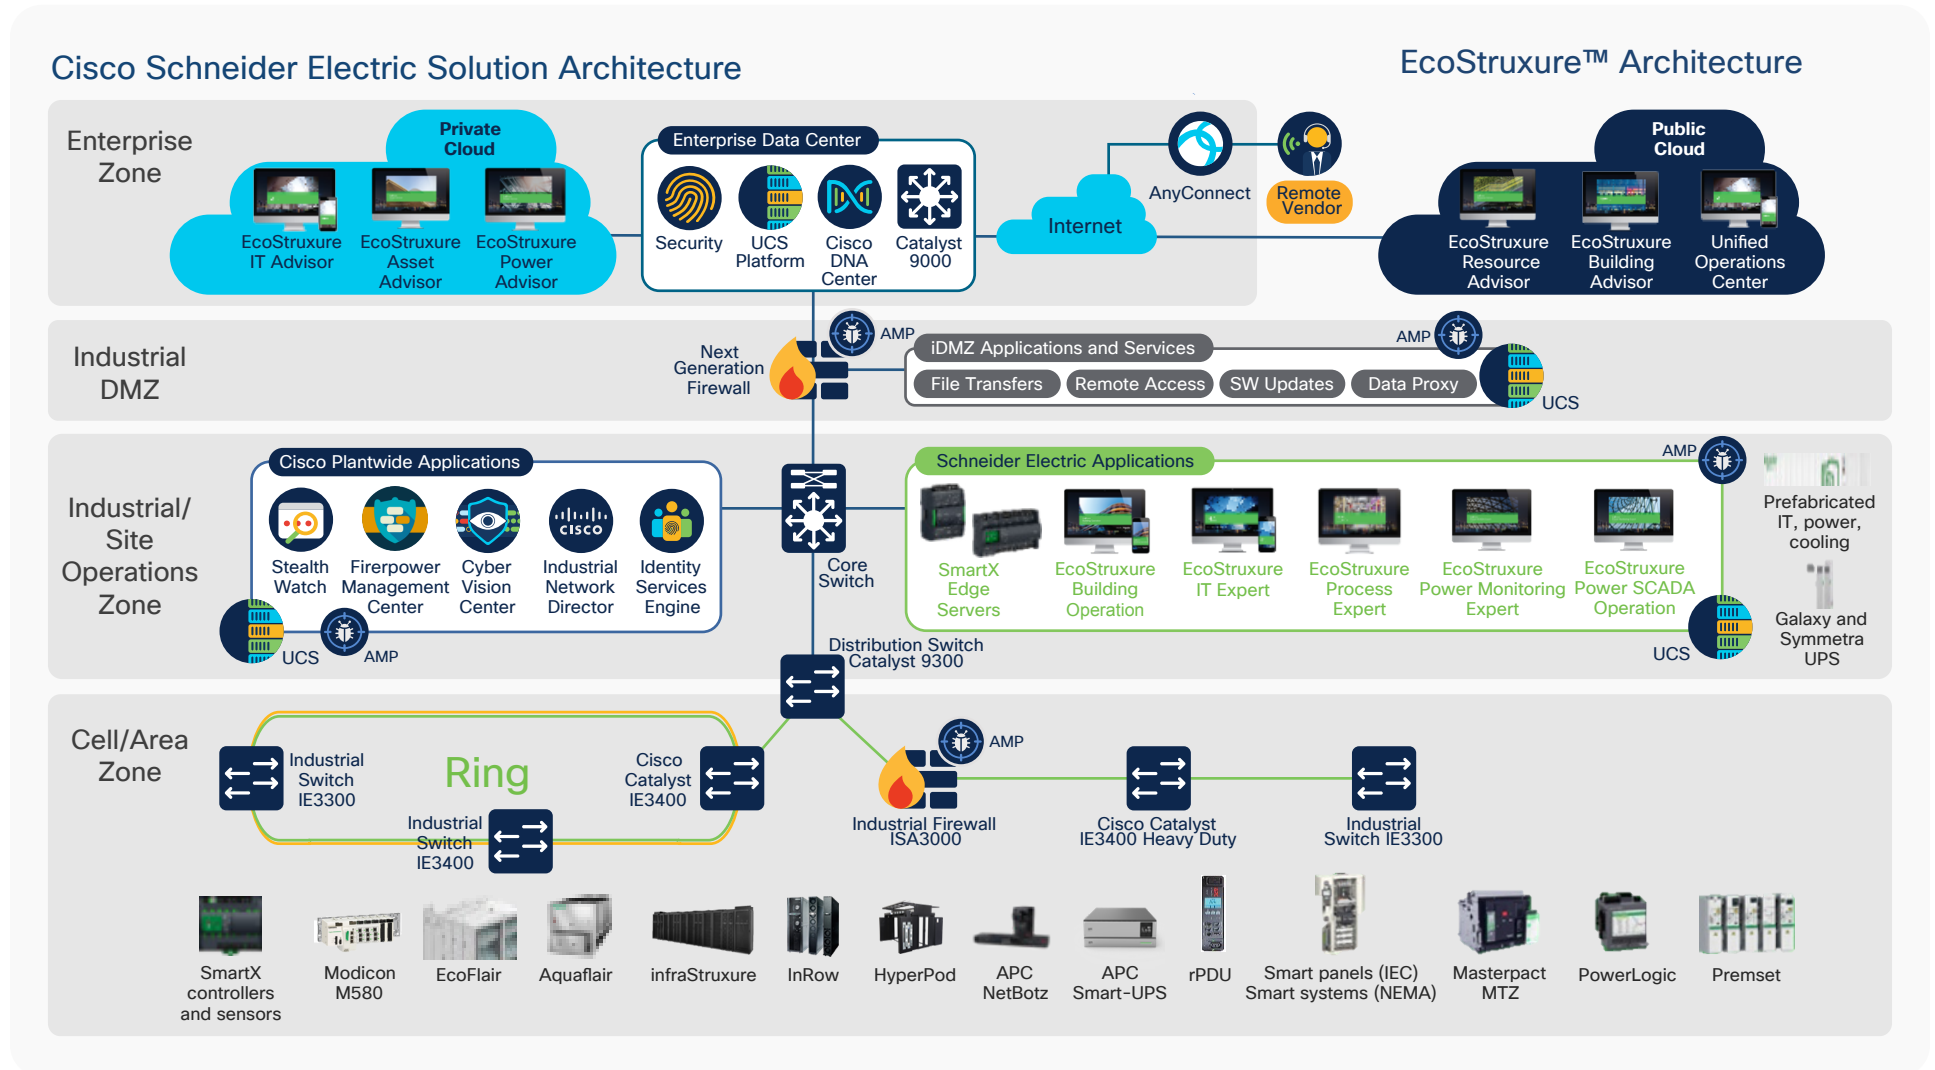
Cisco Schneider Electric Solution Architecture

EcoStruxure™ Architecture

Enterprise Zone

Private Cloud

EcoStruxure IT Advisor

EcoStruxure Asset Advisor

EcoStruxure Power Advisor

Enterprise Data Center

Security

UCS Platform

Cisco DNA Center

Catalyst 9000

Internet

AnyConnect

Remote Vendor

Public Cloud

EcoStruxure Resource Advisor

EcoStruxure Building Advisor

Unified Operations Center

Industrial DMZ

Next Generation Firewall

AMP

iDMZ Applications and Services

AMP

File Transfers

Remote Access

SW Updates

Data Proxy

UCS

Industrial/ Site Operations Zone

Cisco Plantwide Applications

Stealth Watch

Firepower Management Center

Cyber Vision Center

Industrial Network Director

Identity Services Engine

UCS

AMP

Core Switch

Schneider Electric Applications

AMP

SmartX Edge Servers

EcoStruxure Building Operation

EcoStruxure IT Expert

EcoStruxure Process Expert

EcoStruxure Power Monitoring Expert

EcoStruxure Power SCADA Operation

UCS

Prefabricated IT, power, cooling

Galaxy and Symmetra UPS

Distribution Switch Catalyst 9300

Cell/Area Zone

Industrial Switch IE3300

Ring

Cisco Catalyst IE3400

Industrial Switch IE3400

AMP

Industrial Firewall ISA3000

Cisco Catalyst IE3400 Heavy Duty

Industrial Switch IE3300

SmartX controllers and sensors

Modicon M580

EcoFlair

Aquaflair

infraStruxure

InRow

HyperPod

APC NetBotz

APC Smart-UPS

rPDU

Smart panels (IEC) Smart systems (NEMA)

Masterpact MTZ

PowerLogic

Premset